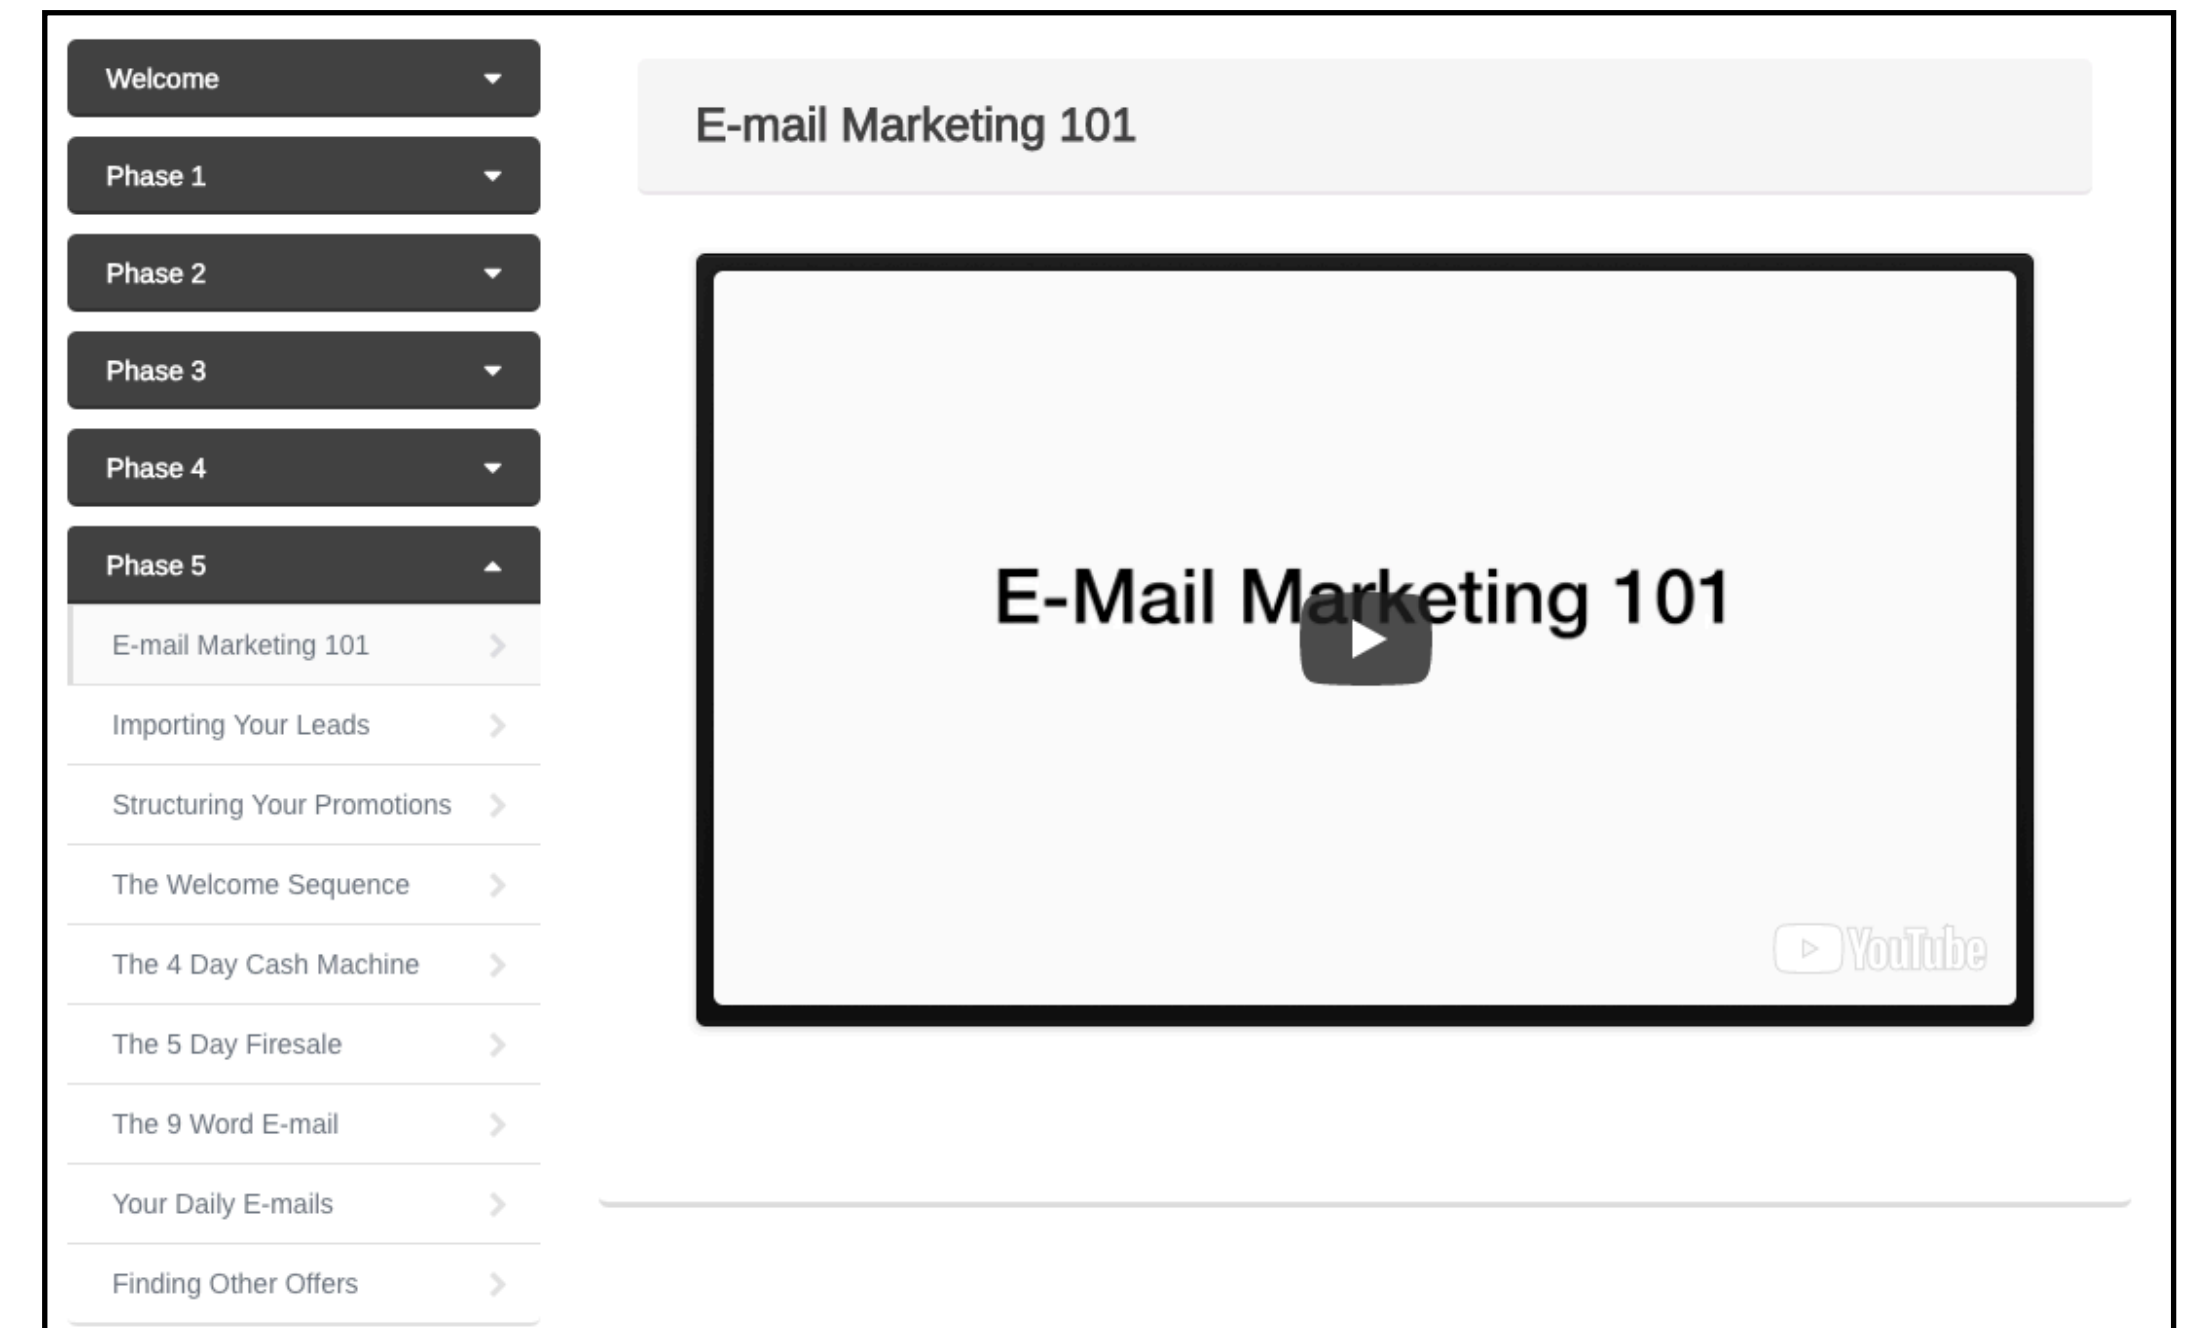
Welcome

Phase 1

Phase 2

Phase 3

Phase 4

Phase 5

E-mail Marketing 101

Importing Your Leads

Structuring Your Promotions

The Welcome Sequence

The 4 Day Cash Machine

The 5 Day Firesale

The 9 Word E-mail

Your Daily E-mails

Finding Other Offers

E-mail Marketing 101

E-Mail Marketing 101

YouTube